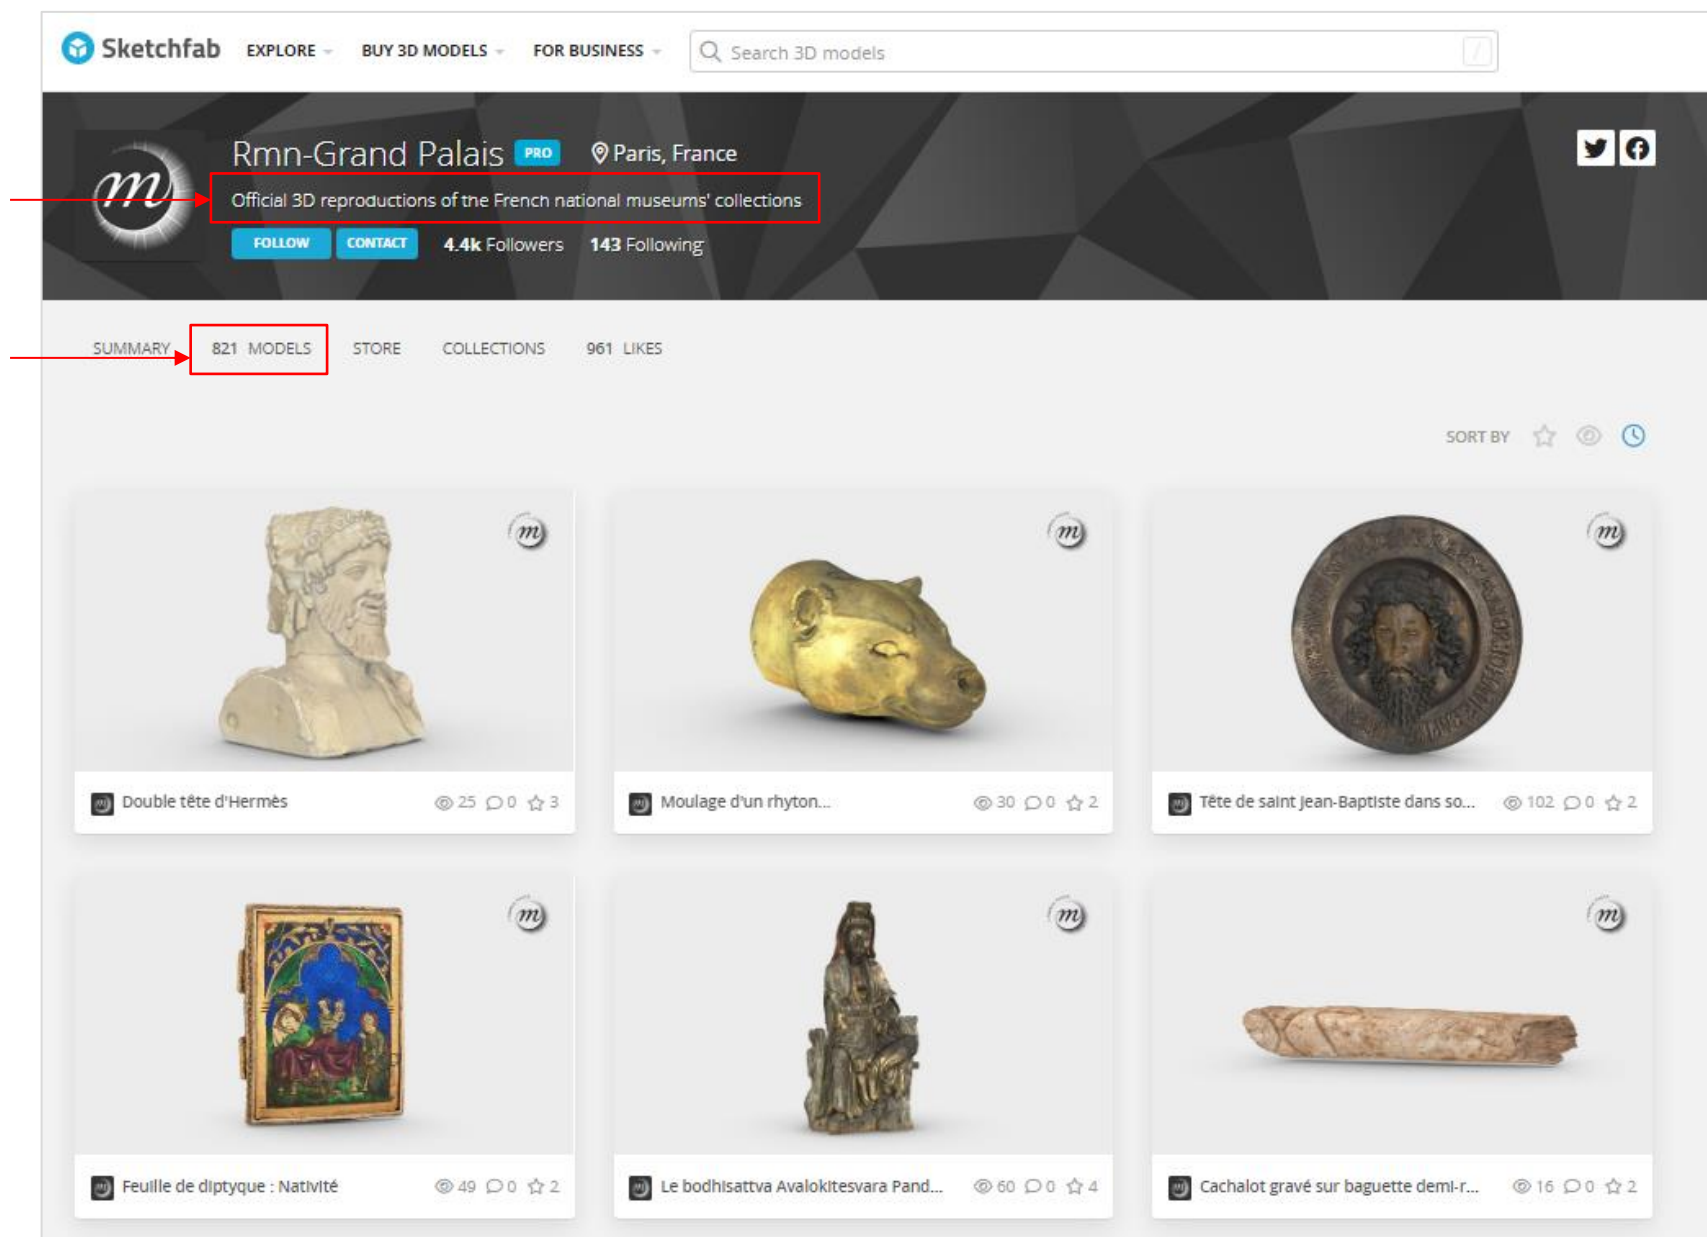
Sketchfab EXPLORE BUY 3D MODELS FOR BUSINESS

Search 3D models

Rmn-Grand Palais PRO Paris, France

Official 3D reproductions of the French national museums' collections

FOLLOW CONTACT 4.4k Followers 143 Following

SUMMARY 821 MODELS STORE COLLECTIONS 961 LIKES

SORT BY

Double tête d'Hermès 25 0 3

Moulage d'un rhyton... 30 0 2

Tête de saint Jean-Baptiste dans so... 102 0 2

Feuille de diptyque : Nativité 49 0 2

Le bodhisattva Avalokitesvara Pand... 60 0 4

Cachalot gravé sur baguette demi-r... 16 0 2